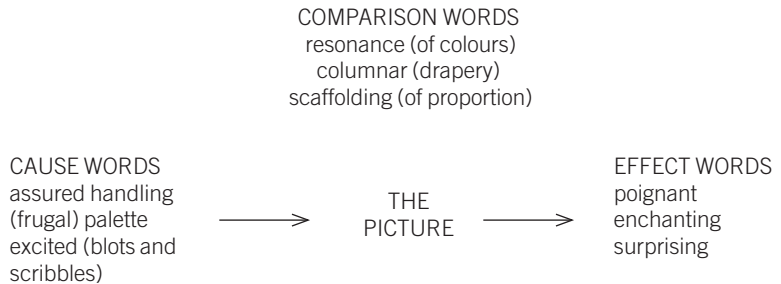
COMPARISON WORDS
resonance (of colours)
columnar (drapery)
scaffolding (of proportion)

CAUSE WORDS
assured handling
(frugal) palette
excited (blots and scribbles)

THE PICTURE

EFFECT WORDS
poignant
enchanting
surprising